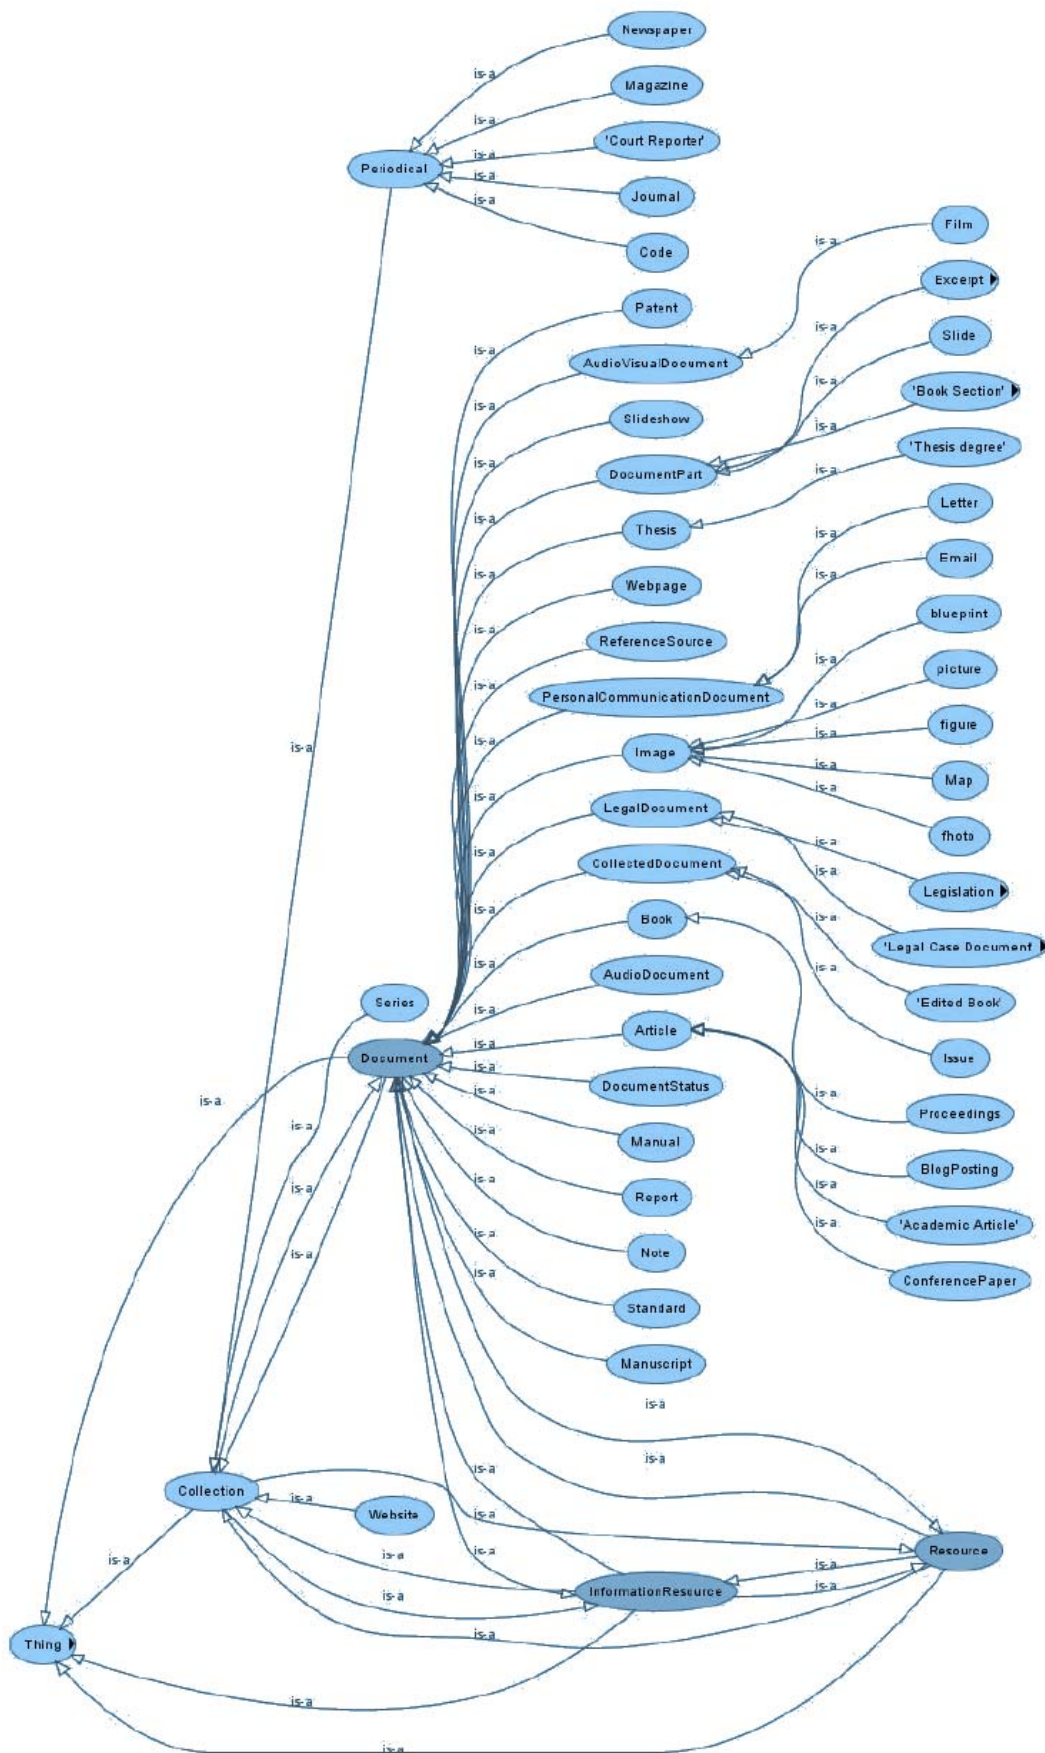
Newspaper
is-a
Magazine
is-a
'Court Reporter'
is-a
Periodical
is-a
Journal
is-a
Code
Film
is-a
Excerpt
Patent
is-a
is-a
AudioVisualDocument
Slide
is-a
is-a
Slideshow
'Book Section'
is-a
is-a
DocumentPart
'Thesis degree'
is-a
is-a
Thesis
Letter
is-a
is-a
Webpage
Email
is-a
is-a
ReferenceSource
blueprint
is-a
is-a
PersonalCommunicationDocument
picture
is-a
is-a
Image
figure
is-a
is-a
is-a
Map
is-a
is-a
LegalDocument
fhoto
is-a
is-a
CollectedDocument
Legislation
is-a
is-a
is-a
Book
'Legal Case Document'
is-a
is-a
AudioDocument
'Edited Book'
Series
is-a
Article
Issue
is-a
Document
is-a
is-a
DocumentStatus
is-a
is-a
is-a
Proceedings
Manual
is-a
is-a
BlogPosting
is-a
Report
is-a
is-a
is-a
'Academic Article'
is-a
Note
is-a
ConferencePaper
is-a
Standard
Manuscript
is-a
is-a
is-a
Collection
is-a
Website
is-a
Resource
is-a
is-a
is-a
is-a
InformationResource
is-a
is-a
Thing
is-a
is-a
is-a